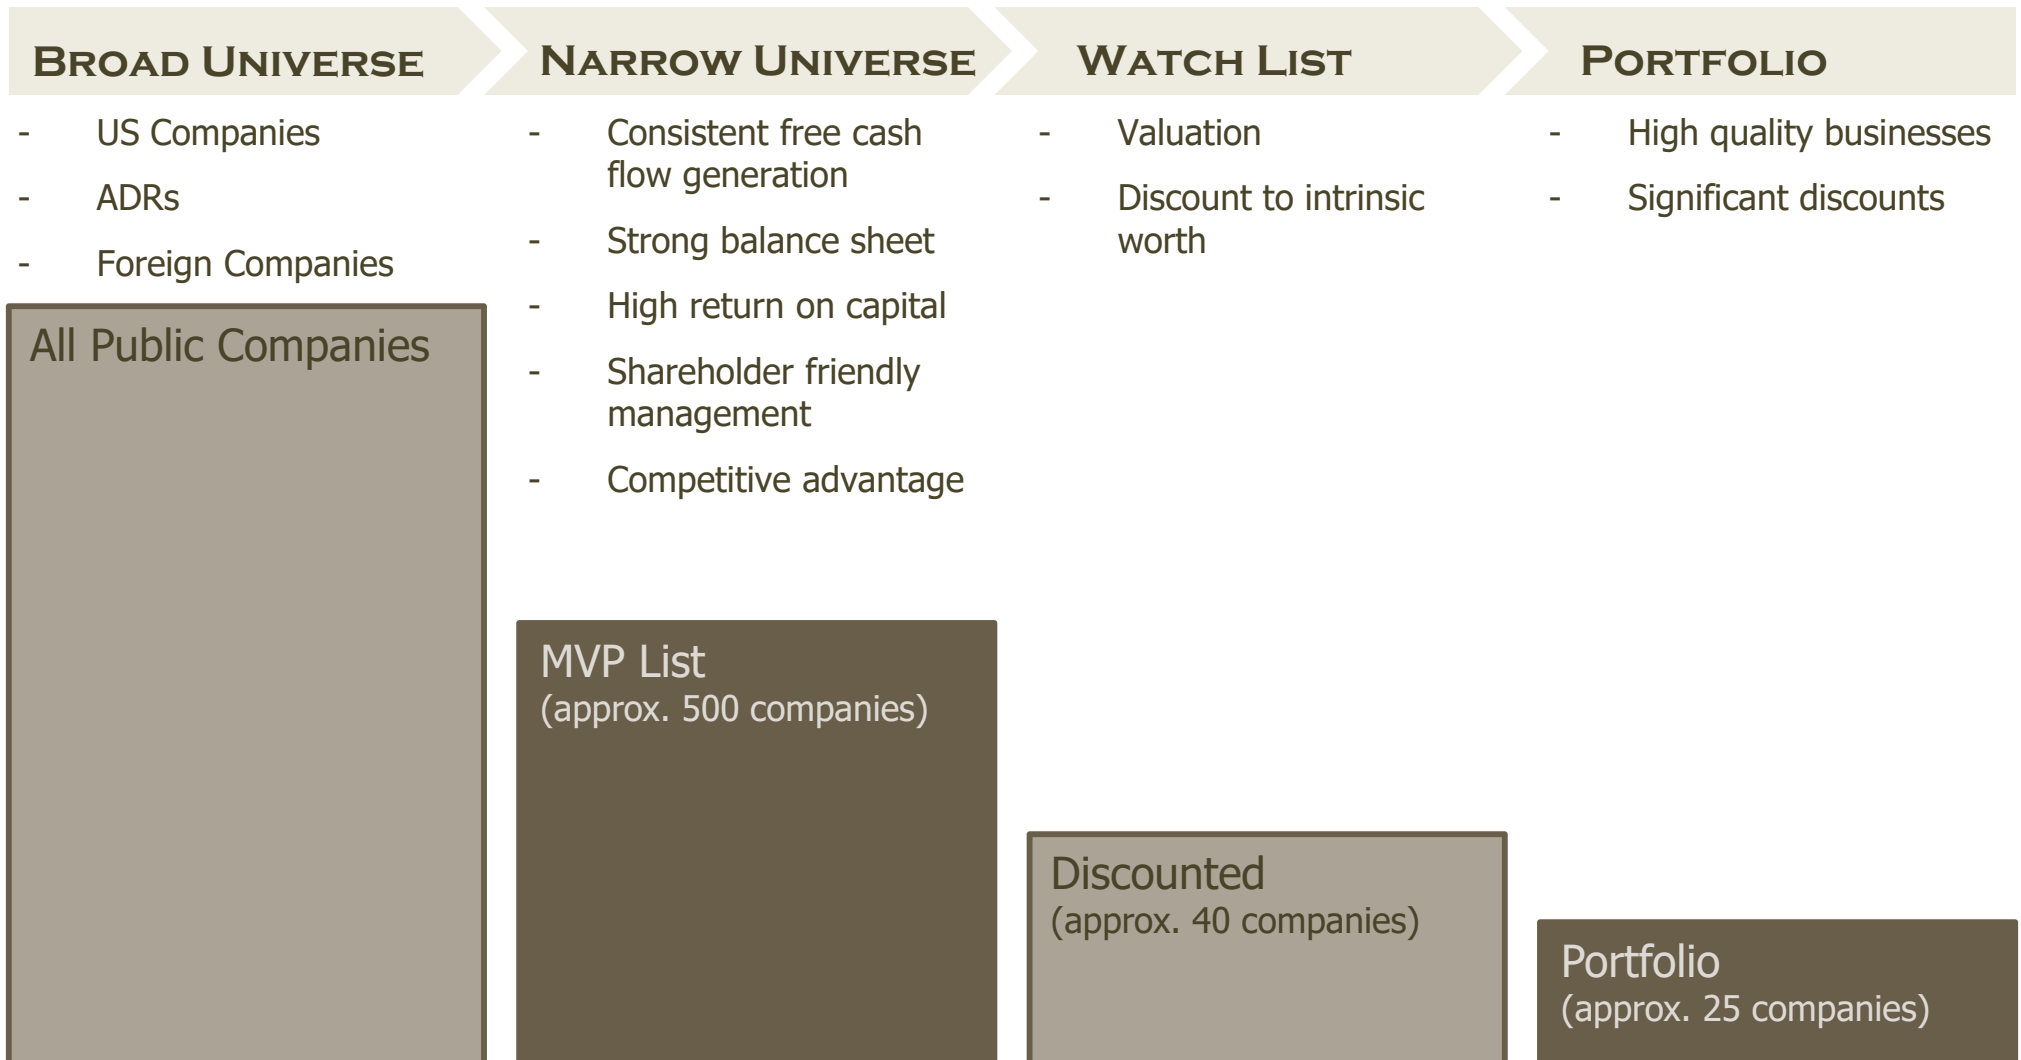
BROAD UNIVERSE

- US Companies
- ADRs
- Foreign Companies

All Public Companies

NARROW UNIVERSE

- Consistent free cash flow generation
- Strong balance sheet
- High return on capital
- Shareholder friendly management
- Competitive advantage

MVP List
(approx. 500 companies)

WATCH LIST

- Valuation
- Discount to intrinsic worth

Discounted
(approx. 40 companies)

PORTFOLIO

- High quality businesses
- Significant discounts

Portfolio
(approx. 25 companies)